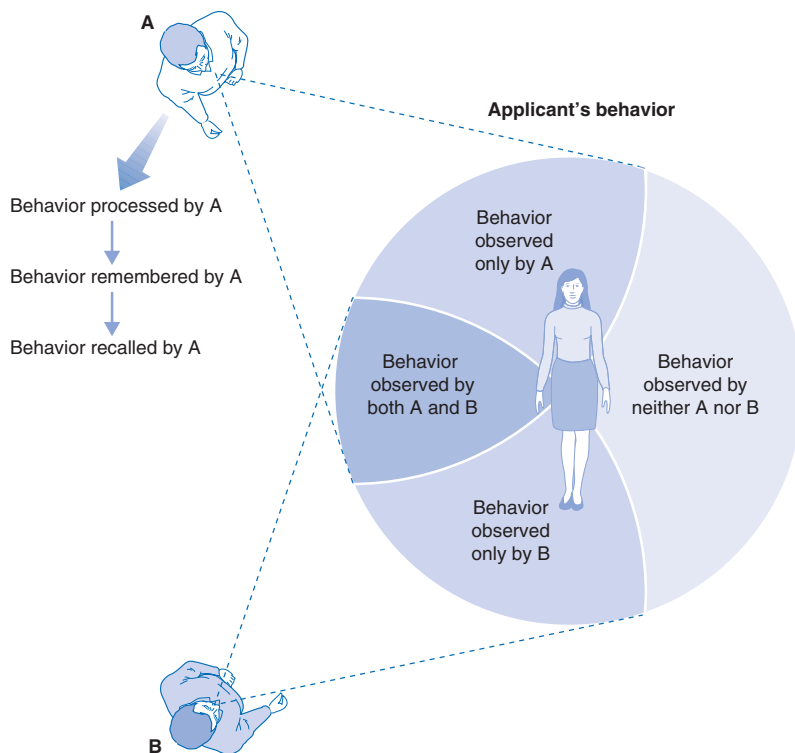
A

Applicant's behavior

Behavior processed by A

Behavior remembered by A

Behavior recalled by A

Behavior observed only by A

Behavior observed by both A and B

Behavior observed by neither A nor B

Behavior observed only by B

B